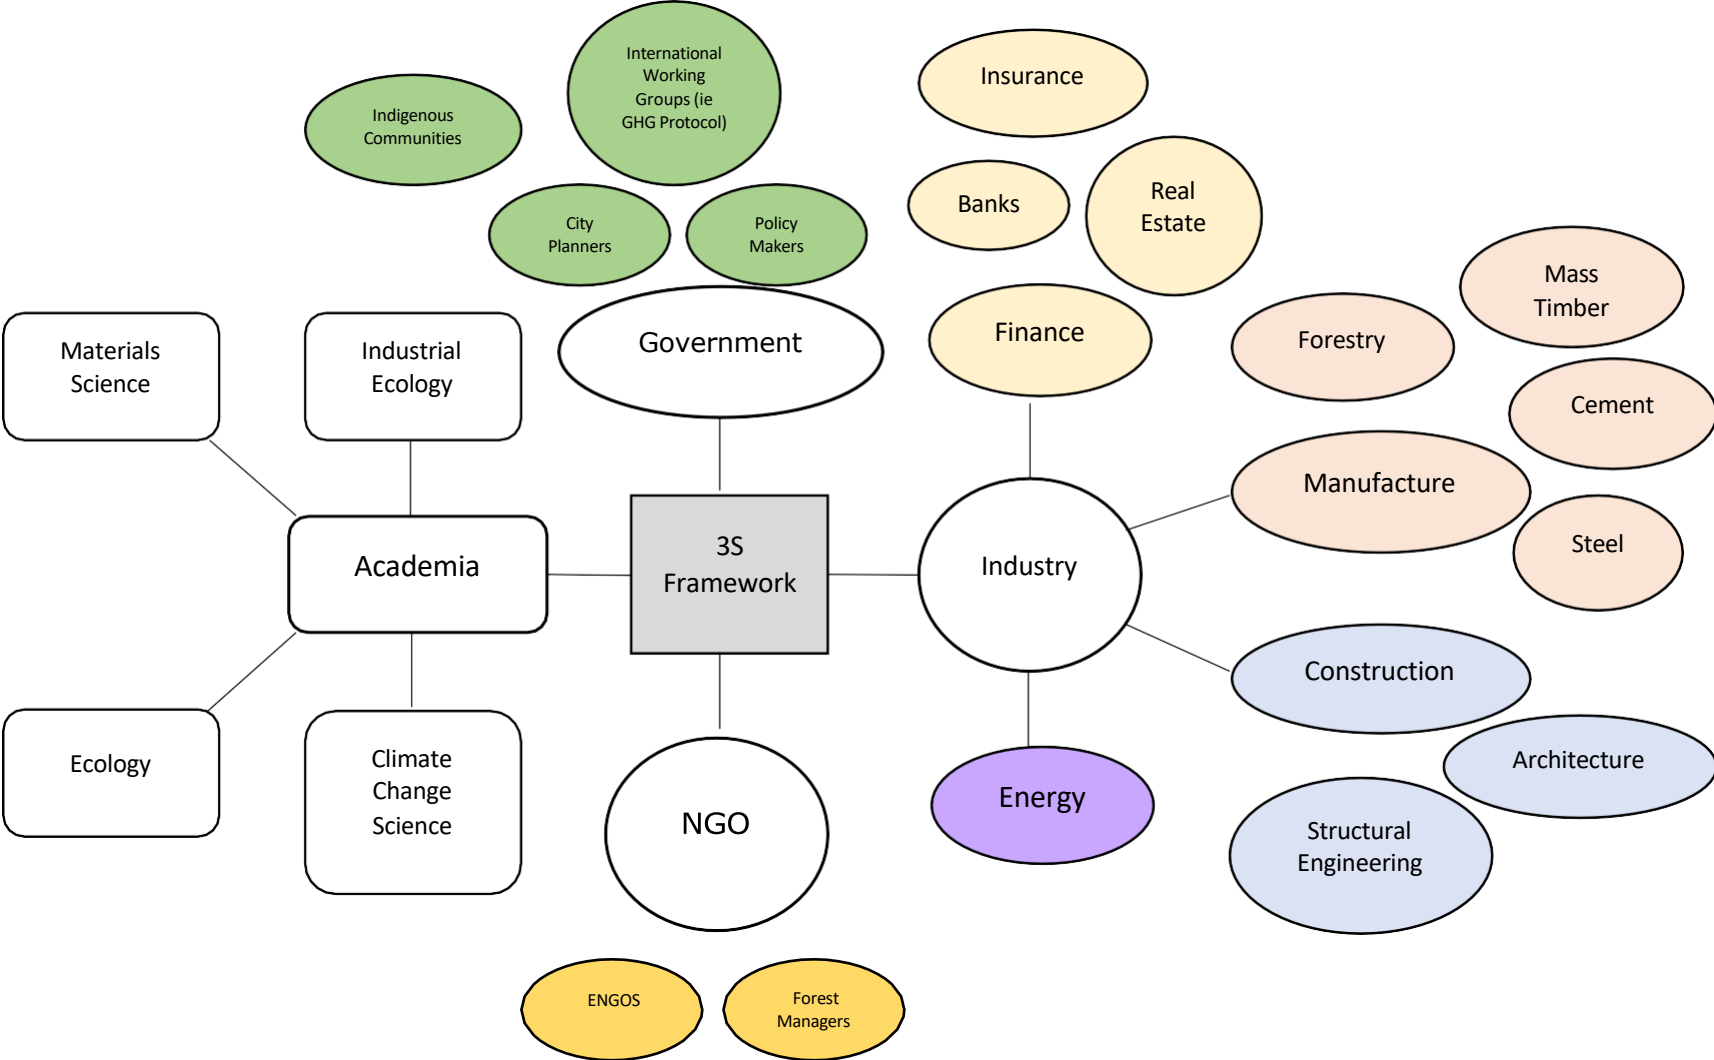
International Working Groups (ie GHG Protocol)

Indigenous Communities

City Planners

Policy Makers

Insurance

Banks

Real Estate

Mass Timber

Forestry

Finance

Cement

Government

Materials Science

Industrial Ecology

Manufacture

Steel

Academia

3S Framework

Industry

Construction

Architecture

Ecology

Climate Change Science

Energy

Structural Engineering

NGO

ENGOS

Forest Managers